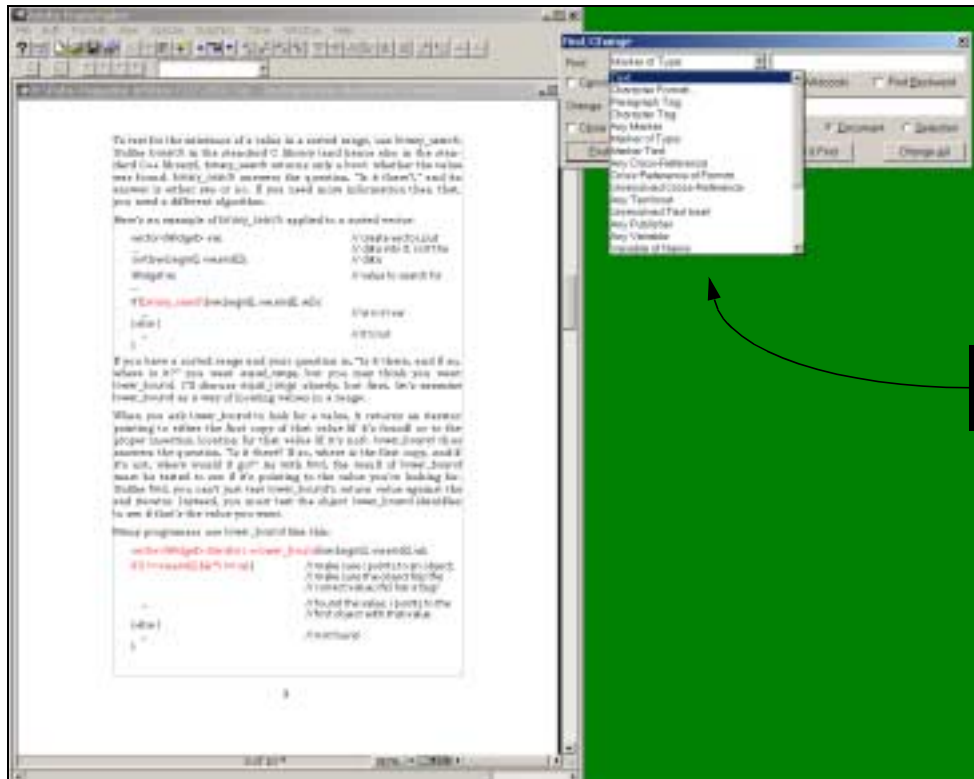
Find/Change

Find: Marker of Type

Text
Character Format
Paragraph Tag
Character Tag
Any Marker
Marker of Type
Marker Text
Any Cross-Reference
Cross-Reference of Format
Unresolved Cross-Reference
Any Text Inset
Unresolved Text Inset
Any Publisher
Any Variable
Variable of Name

Whole Word
Find Backward
Change:
Document
Selection
Find
Find
Change All

To test for the existence of a value in a sorted range, use binary_search. Unlike bsearch in the standard C library (and hence also in the standard C++ library), binary_search returns only a bool: whether the value was found. binary_search answers the question, "Is it there?," and its answer is either yes or no. If you need more information than that, you need a different algorithm.

Here's an example of binary_search applied to a sorted vector:

vector<Widget> vw; // create vector, put
... // data into it, sort the
sort(vw.begin(), vw.end()); // data
Widget w; // value to search for
...
if (binary_search(vw.begin(), vw.end(), w)) {
... // w is in vw
} else {
... // it's not
}

If you have a sorted range and your question is, "Is it there, and if so, where is it?" you want equal_range, but you may think you want lower_bound. I'll discuss equal_range shortly, but first, let's examine lower_bound as a way of locating values in a range.

When you ask lower_bound to look for a value, it returns an iterator pointing to either the first copy of that value (if it's found) or to the proper insertion location for that value (if it's not). lower_bound thus answers the question, "Is it there? If so, where is the first copy, and if it's not, where would it go?" As with find, the result of lower_bound must be tested to see if it's pointing to the value you're looking for. Unlike find, you can't just test lower_bound's return value against the end iterator. Instead, you must test the object lower_bound identifies to see if that's the value you want.

Many programmers use lower_bound like this:

vector<Widget>::iterator i = lower_bound(vw.begin(), vw.end(), w);
if (i != vw.end() && *i == w) { // make sure i points to an object;
// make sure the object has the
// correct value; this has a bug!
... // found the value; i points to the
// first object with that value
} else {
... // not found
}

9